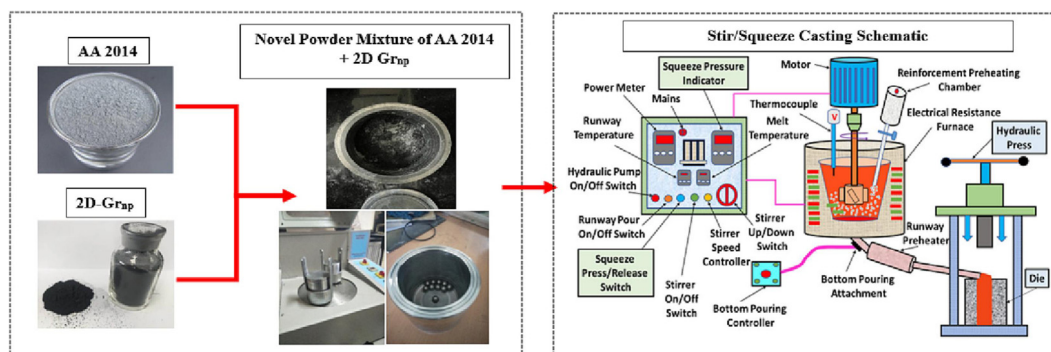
AA 2014

2D-Gr$_{np}$

Novel Powder Mixture of AA 2014 + 2D Gr$_{np}$

Stir/Squeeze Casting Schematic

Power Meter
Mains
Squeeze Pressure Indicator
Motor
Reinforcement Preheating Chamber
Thermocouple
Runway Temperature
Melt Temperature
Electrical Resistance Furnace
Hydraulic Press
Hydraulic Pump On/Off Switch
Runway Pour On/Off Switch
Stirrer Up/Down Switch
Stirrer Speed Controller
Squeeze Press/Release Switch
Stirrer On/Off Switch
Runway Preheater
Bottom Pouring Attachment
Bottom Pouring Controller
Die
V